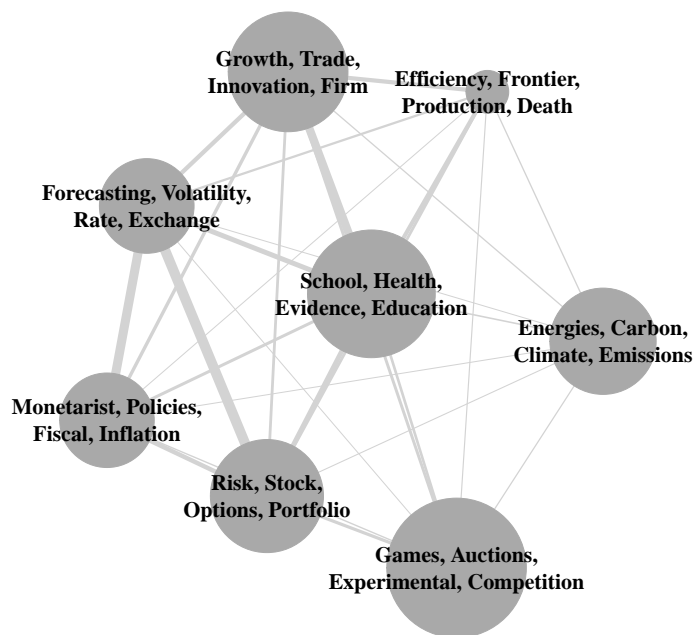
Growth, Trade, Innovation, Firm

Efficiency, Frontier, Production, Death

Forecasting, Volatility, Rate, Exchange

School, Health, Evidence, Education

Energies, Carbon, Climate, Emissions

Monetarist, Policies, Fiscal, Inflation

Risk, Stock, Options, Portfolio

Games, Auctions, Experimental, Competition